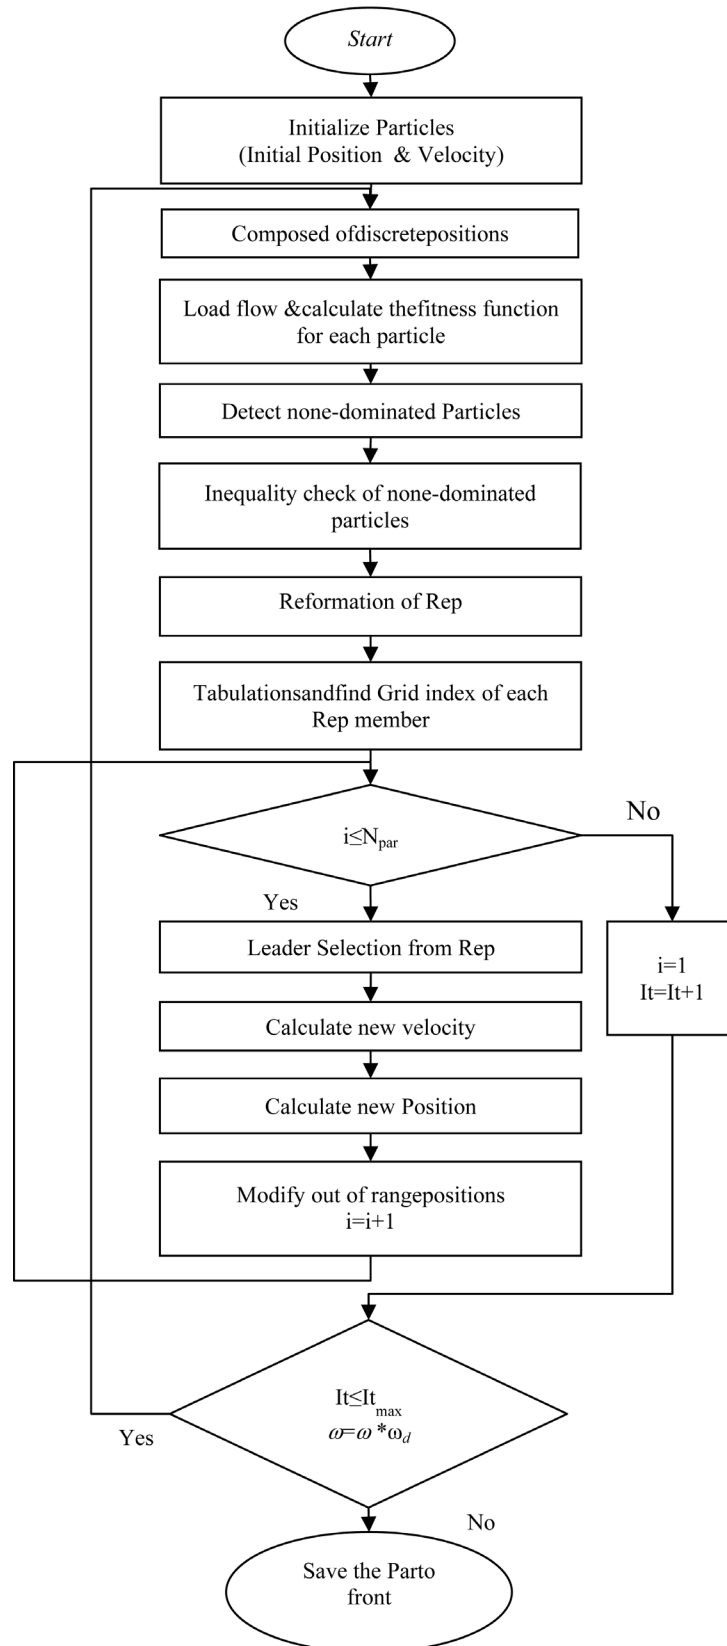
Start

Initialize Particles (Initial Position & Velocity)

Composed ofdiscretepositions

Load flow &calculate thefitness function for each particle

Detect none-dominated Particles

Inequality check of none-dominated particles

Reformation of Rep

Tabulationsandfind Grid index of each Rep member

$i \leq N_{par}$

No

Yes

Leader Selection from Rep

Calculate new velocity

Calculate new Position

Modify out of rangepositions i=i+1

i=1 It=It+1

$It \leq It_{max}$
$\omega = \omega * \omega_d$

Yes

No

Save the Parto front